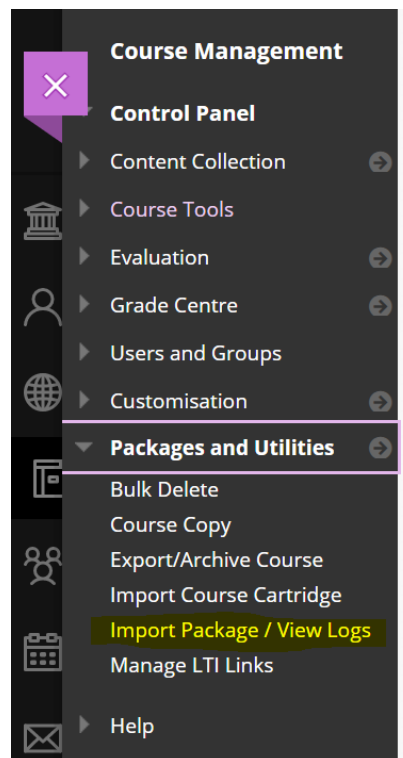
Course Management

Control Panel

Content Collection

Course Tools

Evaluation

Grade Centre

Users and Groups

Customisation

Packages and Utilities

Bulk Delete

Course Copy

Export/Archive Course

Import Course Cartridge

Import Package / View Logs

Manage LTI Links

Help